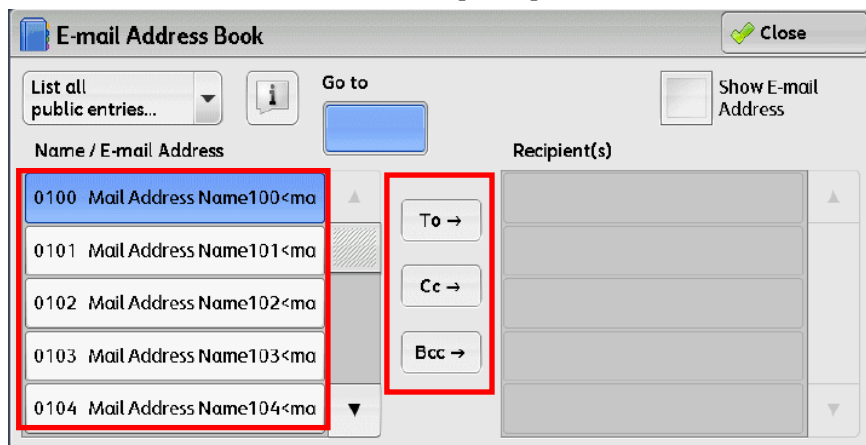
E-mail Address Book

Close

List all public entries...

Go to

Show E-mail Address

Name / E-mail Address

Recipient(s)

0100 Mail Address Name100<ma

0101 Mail Address Name101<ma

0102 Mail Address Name102<ma

0103 Mail Address Name103<ma

0104 Mail Address Name104<ma

To →

Cc →

Bcc →